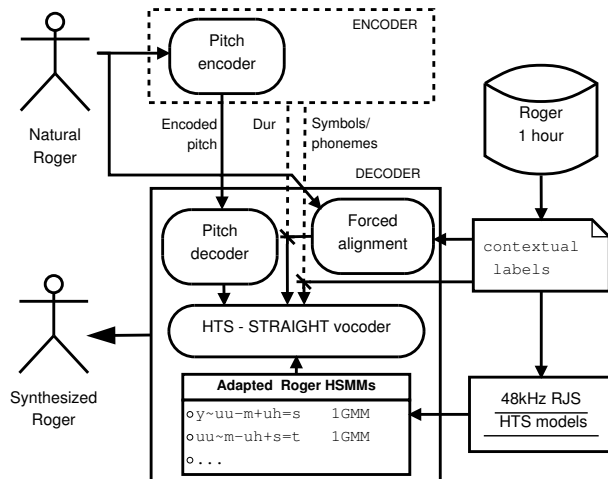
ENCODER

Pitch encoder

Natural Roger

Encoded pitch

Dur

Symbols/ phonemes

Roger 1 hour

DECODER

Pitch decoder

Forced alignment

contextual labels

HTS - STRAIGHT vocoder

Synthesized Roger

Adapted Roger HSMMs

o y~uu-m+uh=s 1GMM

o uu~m-uh+s=t 1GMM

o ...

48kHz RJS

HTS models